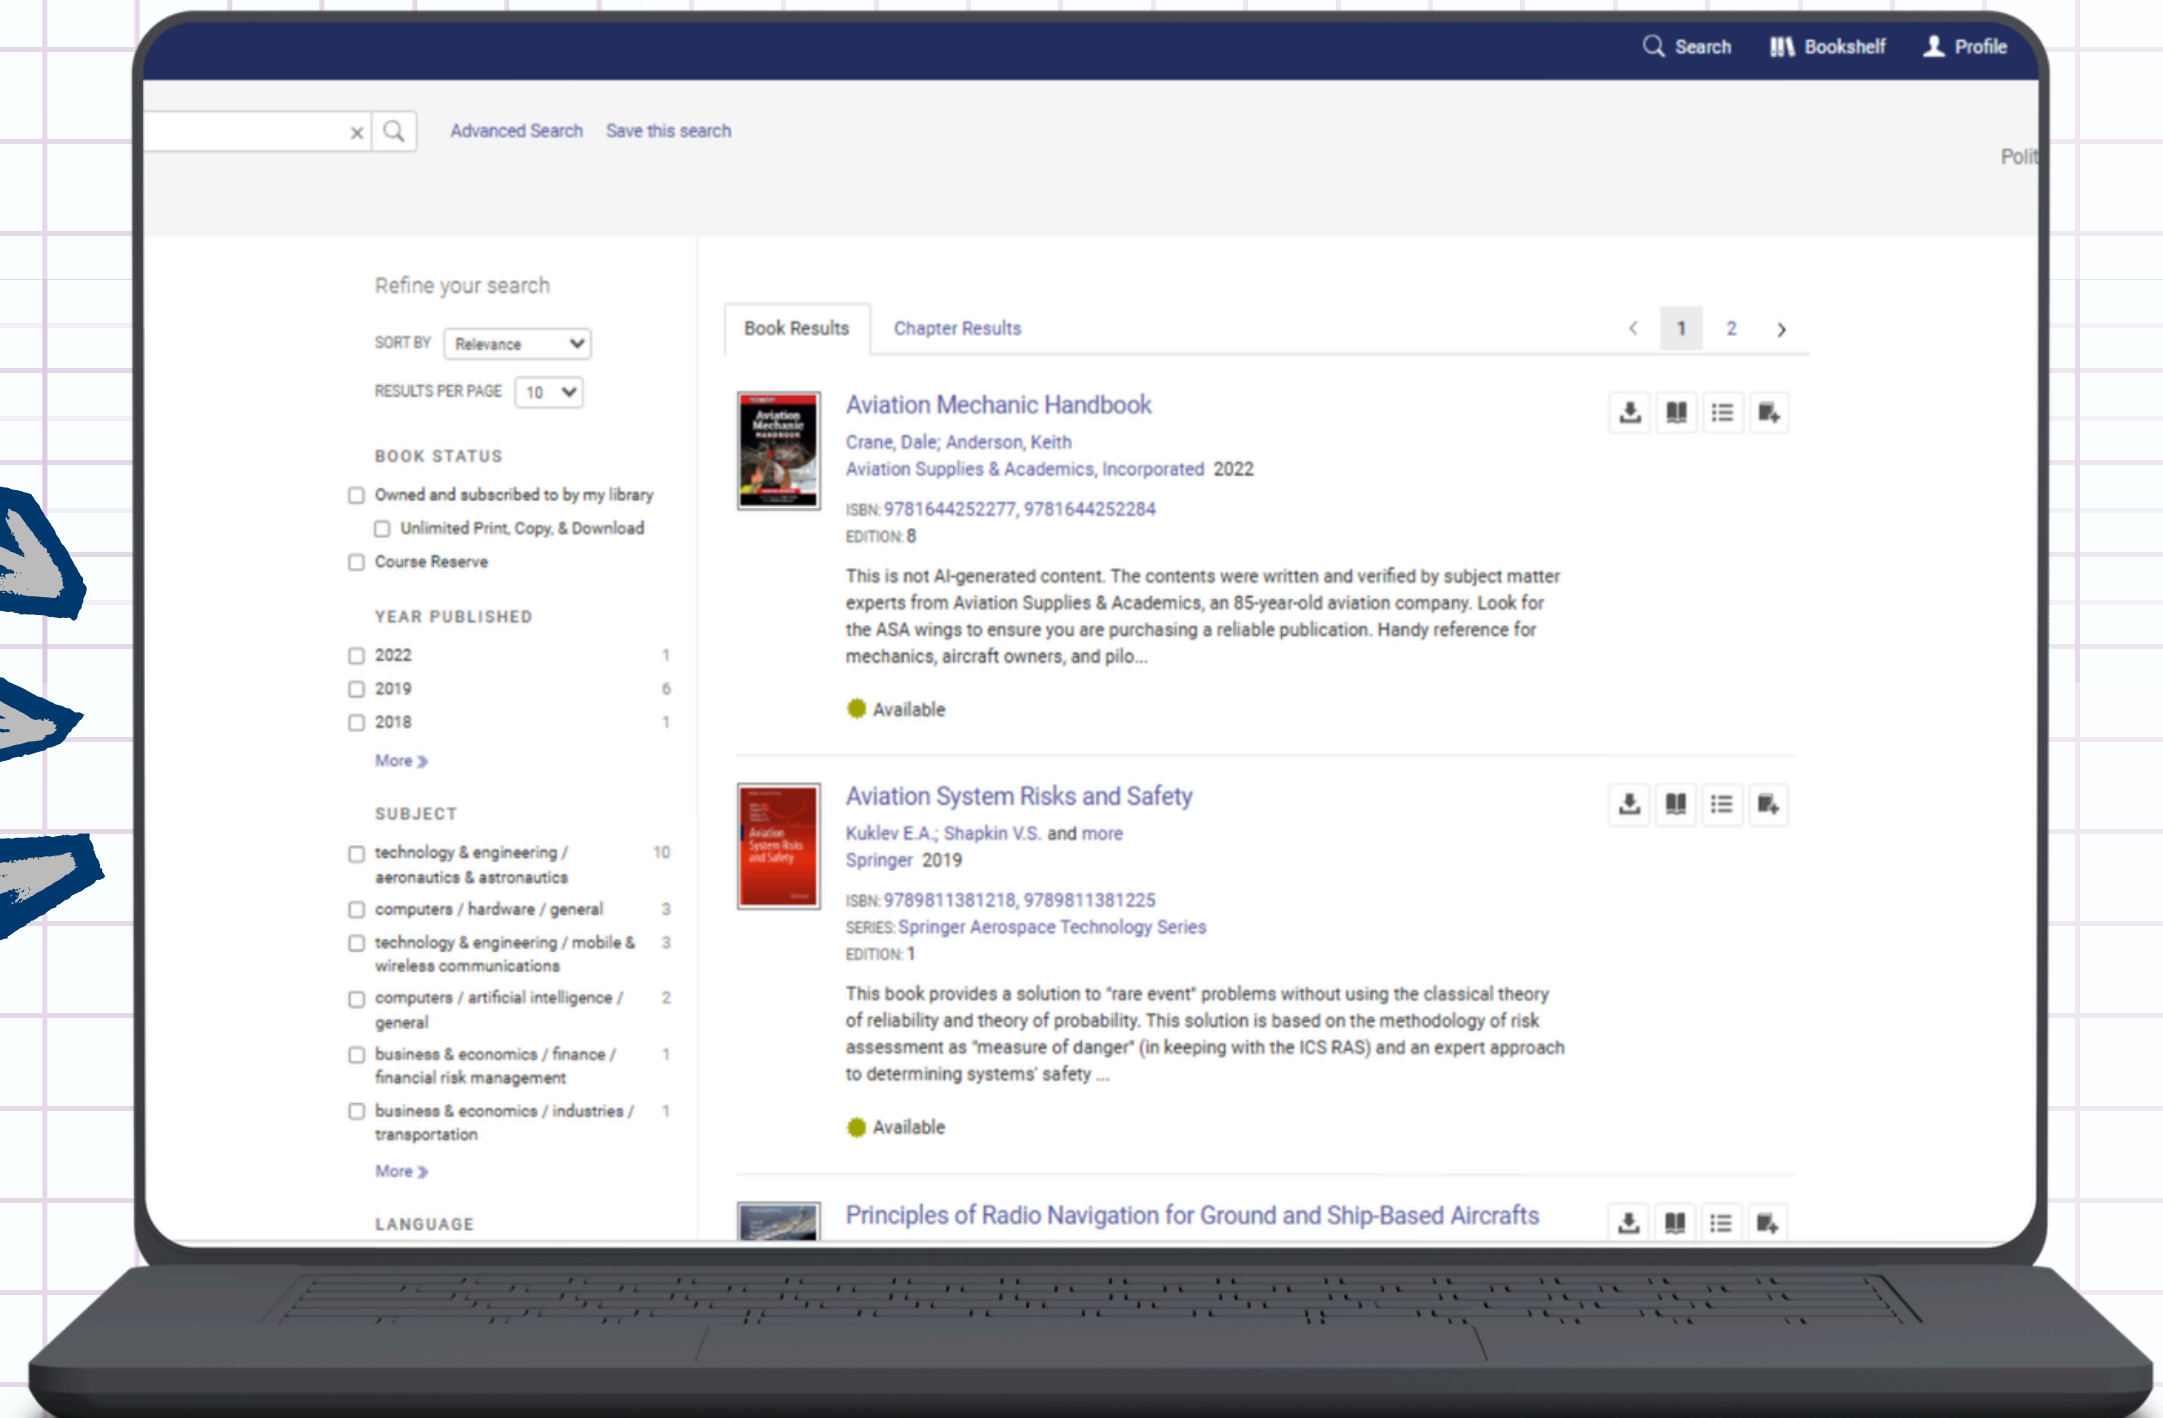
Search Bookshelf Profile

× Advanced Search Save this search

Polit

Refine your search

SORT BY Relevance

RESULTS PER PAGE 10

BOOK STATUS

Owned and subscribed to by my library

Unlimited Print, Copy, & Download

Course Reserve

YEAR PUBLISHED

2022 1

2019 6

2018 1

More

SUBJECT

technology & engineering / aeronautics & astronautics 10

computers / hardware / general 3

technology & engineering / mobile & wireless communications 3

computers / artificial intelligence / general 2

business & economics / finance / financial risk management 1

business & economics / industries / transportation 1

More

LANGUAGE

Book Results Chapter Results

‹ 1 2 ›

Aviation Mechanic Handbook

Crane, Dale; Anderson, Keith

Aviation Supplies & Academics, Incorporated 2022

ISBN: 9781644252277, 9781644252284

EDITION: 8

This is not AI-generated content. The contents were written and verified by subject matter experts from Aviation Supplies & Academics, an 85-year-old aviation company. Look for the ASA wings to ensure you are purchasing a reliable publication. Handy reference for mechanics, aircraft owners, and pilo...

Available

Aviation System Risks and Safety

Kuklev E.A.; Shapkin V.S. and more

Springer 2019

ISBN: 9789811381218, 9789811381225

SERIES: Springer Aerospace Technology Series

EDITION: 1

This book provides a solution to "rare event" problems without using the classical theory of reliability and theory of probability. This solution is based on the methodology of risk assessment as "measure of danger" (in keeping with the ICS RAS) and an expert approach to determining systems' safety ...

Available

Principles of Radio Navigation for Ground and Ship-Based Aircrafts